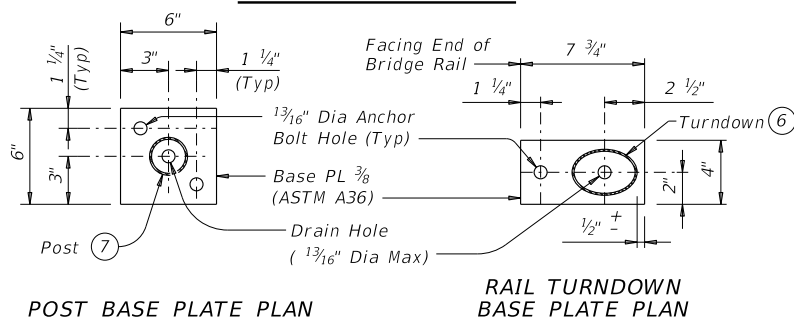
6"

$1 \frac{1}{4}$" (Typ)

3"

$1 \frac{1}{4}$" (Typ)

6"

3"

$\frac{13}{16}$" Dia Anchor Bolt Hole (Typ)

Base PL $\frac{3}{8}$ (ASTM A36)

Drain Hole ( $\frac{13}{16}$" Dia Max)

Post 7

POST BASE PLATE PLAN

Facing End of Bridge Rail

$7 \frac{3}{4}$"

$1 \frac{1}{4}$"

$2 \frac{1}{2}$"

Turndown 6

2"

4"

$\frac{1}{2}$" $\pm$

RAIL TURNDOWN BASE PLATE PLAN